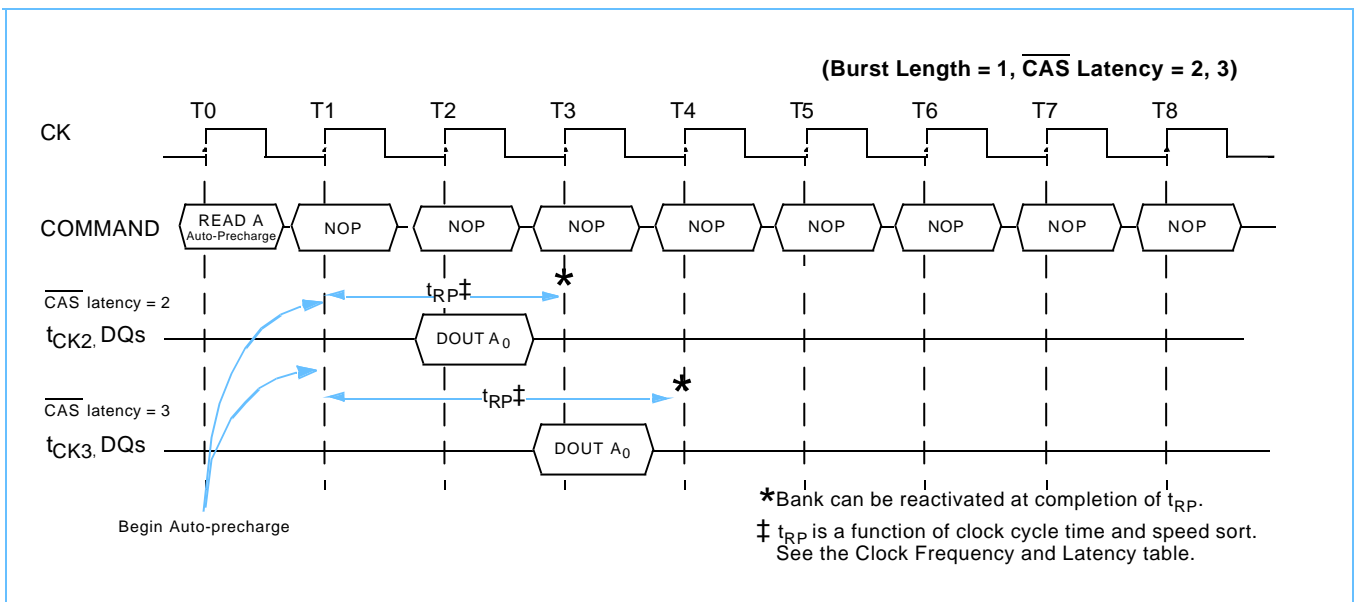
(Burst Length = 1, $\overline{\text{CAS}}$ Latency = 2, 3)

T0 T1 T2 T3 T4 T5 T6 T7 T8

CK

COMMAND

READ A Auto-Precharge

NOP NOP NOP NOP NOP NOP NOP NOP

$\overline{\text{CAS}}$ latency = 2

$t_{RP}$‡

*

$t_{CK2}$, DQs

DOUT $A_0$

$\overline{\text{CAS}}$ latency = 3

$t_{RP}$‡

*

$t_{CK3}$, DQs

DOUT $A_0$

*Bank can be reactivated at completion of $t_{RP}$.

‡ $t_{RP}$ is a function of clock cycle time and speed sort. See the Clock Frequency and Latency table.

Begin Auto-precharge